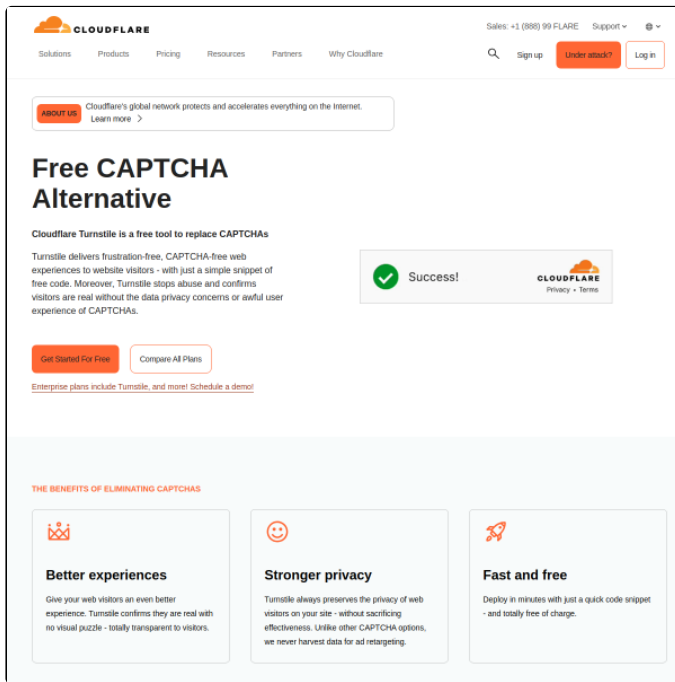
CLOUDFLARE

Sales: +1 (888) 99 FLARE Support

Solutions Products Pricing Resources Partners Why Cloudflare

Sign up Under attack? Log in

ABOUT US Cloudflare's global network protects and accelerates everything on the Internet. Learn more

Free CAPTCHA Alternative

Cloudflare Turnstile is a free tool to replace CAPTCHAs

Turnstile delivers frustration-free, CAPTCHA-free web experiences to website visitors - with just a simple snippet of free code. Moreover, Turnstile stops abuse and confirms visitors are real without the data privacy concerns or awful user experience of CAPTCHAs.

Success!

CLOUDFLARE
Privacy • Terms

Get Started For Free Compare All Plans

Enterprise plans include Turnstile, and more! Schedule a demo!

THE BENEFITS OF ELIMINATING CAPTCHAS

Better experiences

Give your web visitors an even better experience. Turnstile confirms they are real with no visual puzzle - totally transparent to visitors.

Stronger privacy

Turnstile always preserves the privacy of web visitors on your site - without sacrificing effectiveness. Unlike other CAPTCHA options, we never harvest data for ad retargeting.

Fast and free

Deploy in minutes with just a quick code snippet - and totally free of charge.